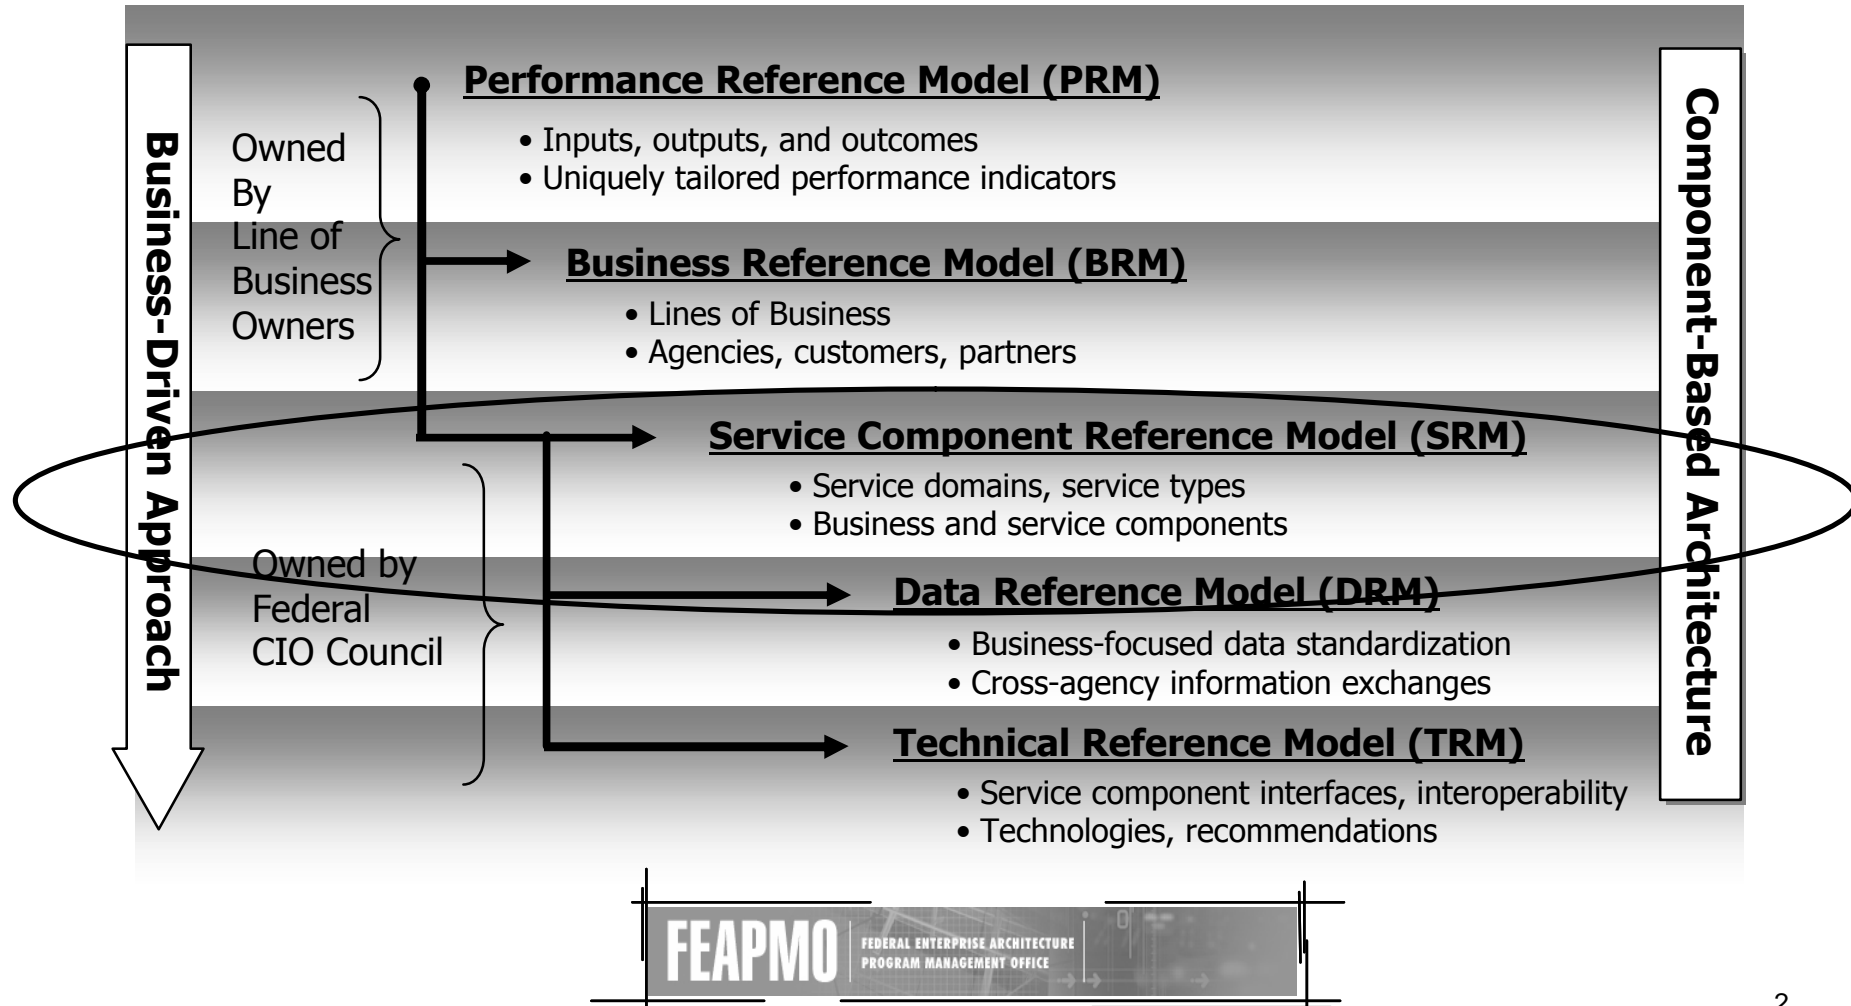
Business-Driven Approach

Owned By Line of Business Owners

Performance Reference Model (PRM)

• Inputs, outputs, and outcomes
• Uniquely tailored performance indicators

Business Reference Model (BRM)

• Lines of Business
• Agencies, customers, partners

Service Component Reference Model (SRM)

• Service domains, service types
• Business and service components

Owned by Federal CIO Council

Data Reference Model (DRM)

• Business-focused data standardization
• Cross-agency information exchanges

Technical Reference Model (TRM)

• Service component interfaces, interoperability
• Technologies, recommendations

Component-Based Architecture

FEAPMO FEDERAL ENTERPRISE ARCHITECTURE PROGRAM MANAGEMENT OFFICE

2